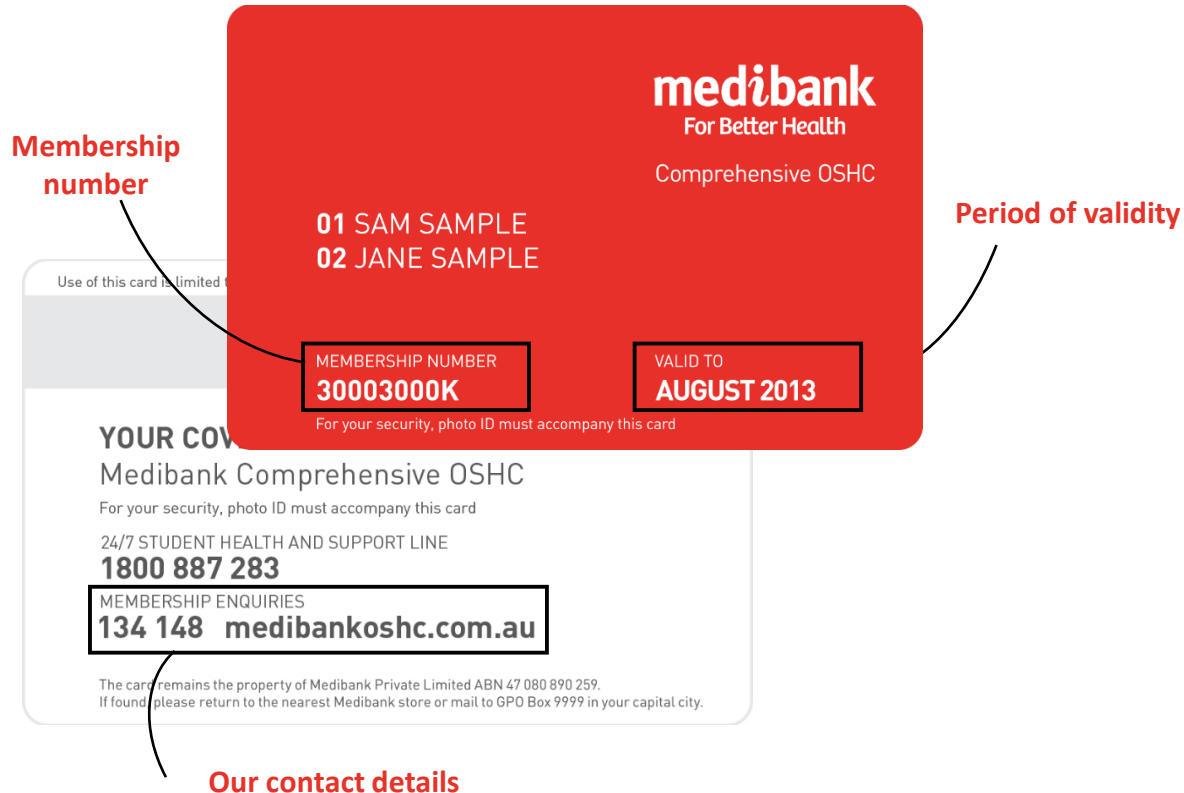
Membership number

medibank
For Better Health

Comprehensive OSHC

Period of validity

01 SAM SAMPLE
02 JANE SAMPLE

Use of this card is limited t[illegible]

MEMBERSHIP NUMBER
30003000K

VALID TO
AUGUST 2013

For your security, photo ID must accompany this card

YOUR COV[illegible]
Medibank Comprehensive OSHC
For your security, photo ID must accompany this card

24/7 STUDENT HEALTH AND SUPPORT LINE
1800 887 283

MEMBERSHIP ENQUIRIES
134 148 medibankoshc.com.au

The card remains the property of Medibank Private Limited ABN 47 080 890 259.
If found please return to the nearest Medibank store or mail to GPO Box 9999 in your capital city.

Our contact details